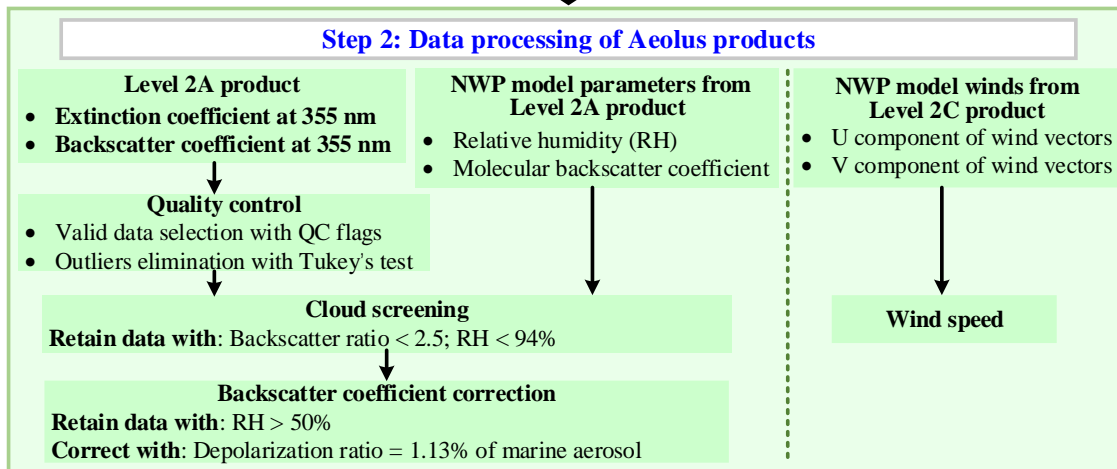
Step 2: Data processing of Aeolus products

Level 2A product
• Extinction coefficient at 355 nm
• Backscatter coefficient at 355 nm

NWP model parameters from Level 2A product
• Relative humidity (RH)
• Molecular backscatter coefficient

NWP model winds from Level 2C product
• U component of wind vectors
• V component of wind vectors

Quality control
• Valid data selection with QC flags
• Outliers elimination with Tukey's test

Cloud screening
Retain data with: Backscatter ratio < 2.5; RH < 94%

Wind speed

Backscatter coefficient correction
Retain data with: RH > 50%
Correct with: Depolarization ratio = 1.13% of marine aerosol